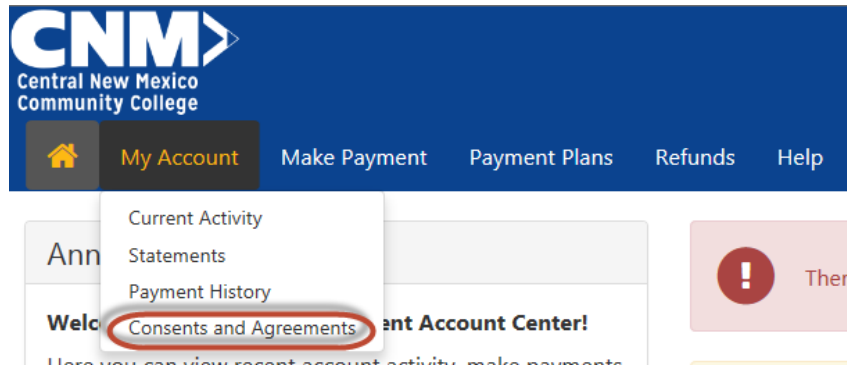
CNM
Central New Mexico Community College

My Account
Make Payment
Payment Plans
Refunds
Help

Current Activity
Statements
Payment History
Consents and Agreements

Ann

Welc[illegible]ent Account Center!

Here you can view recent account activity, make payments

Ther